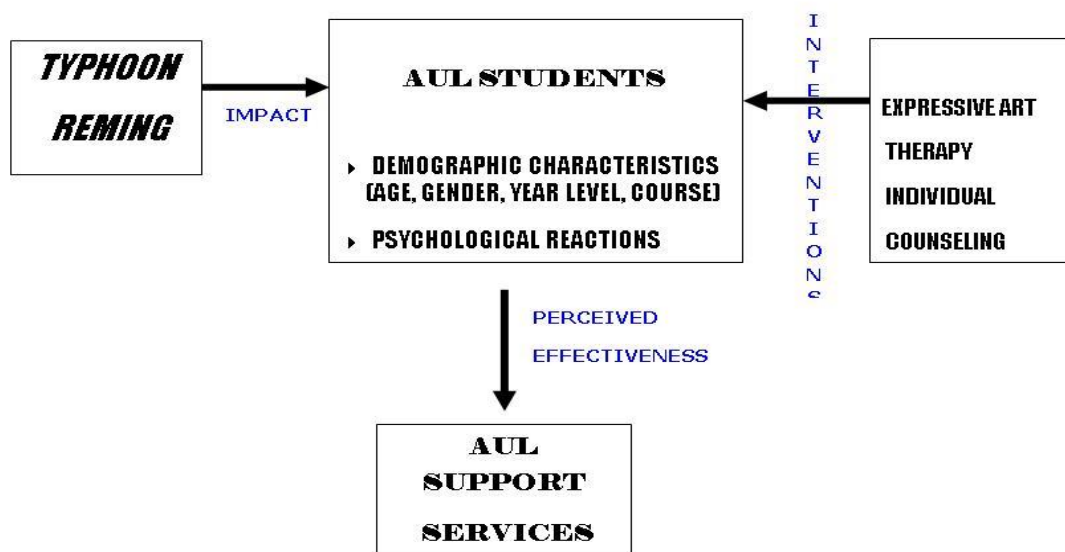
TYPHOON REMING

IMPACT

AUL STUDENTS

DEMOGRAPHIC CHARACTERISTICS (AGE, GENDER, YEAR LEVEL, COURSE)

PSYCHOLOGICAL REACTIONS

INTERVENTIONS

EXPRESSIVE ART THERAPY

INDIVIDUAL COUNSELING

PERCEIVED EFFECTIVENESS

AUL SUPPORT SERVICES